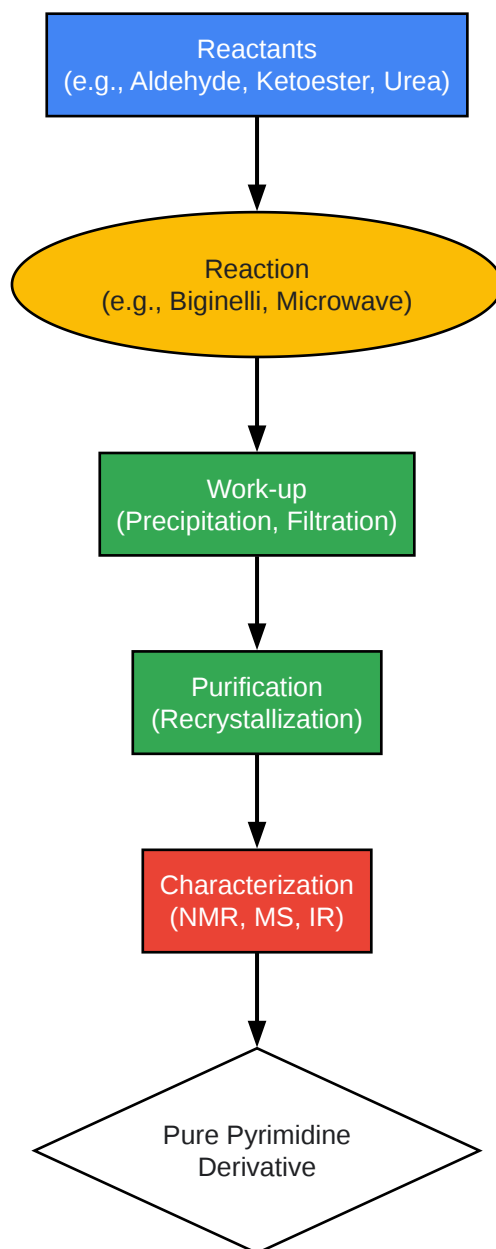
Reactants
(e.g., Aldehyde, Ketoester, Urea)

Reaction
(e.g., Biginelli, Microwave)

Work-up
(Precipitation, Filtration)

Purification
(Recrystallization)

Characterization
(NMR, MS, IR)

Pure Pyrimidine
Derivative